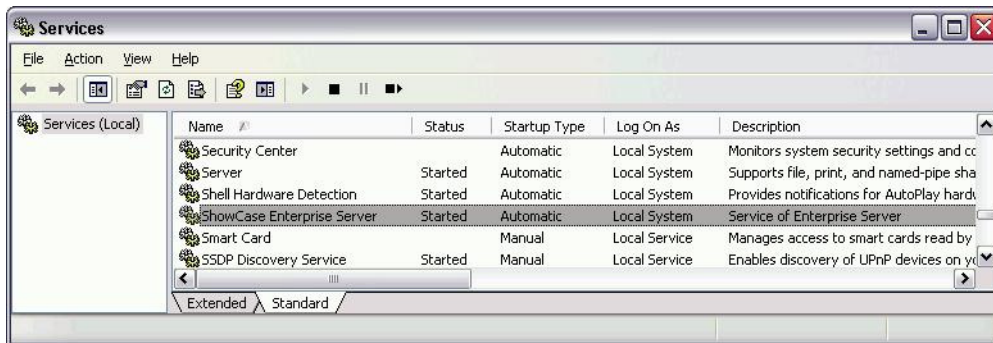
Services

File Action View Help

Services (Local)

| Name | Status | Startup Type | Log On As | Description |
|---|---|---|---|---|
| Security Center | | Automatic | Local System | Monitors system security settings and co |
| Server | Started | Automatic | Local System | Supports file, print, and named-pipe sha |
| Shell Hardware Detection | Started | Automatic | Local System | Provides notifications for AutoPlay hardw |
| ShowCase Enterprise Server | Started | Automatic | Local System | Service of Enterprise Server |
| Smart Card | | Manual | Local Service | Manages access to smart cards read by |
| SSDP Discovery Service | Started | Manual | Local Service | Enables discovery of UPnP devices on yo |

Extended Standard